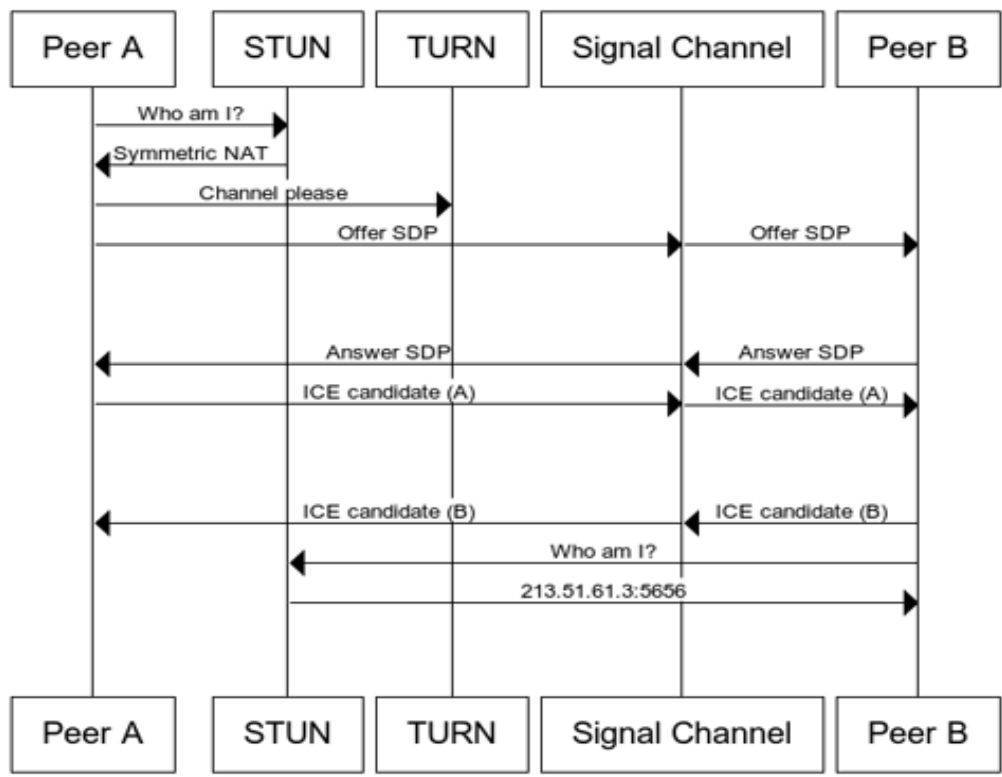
Peer A
STUN
TURN
Signal Channel
Peer B

Who am I?
Symmetric NAT
Channel please
Offer SDP
Offer SDP
Answer SDP
Answer SDP
ICE candidate (A)
ICE candidate (A)
ICE candidate (B)
ICE candidate (B)
Who am I?
213.51.61.3:5656

Peer A
STUN
TURN
Signal Channel
Peer B